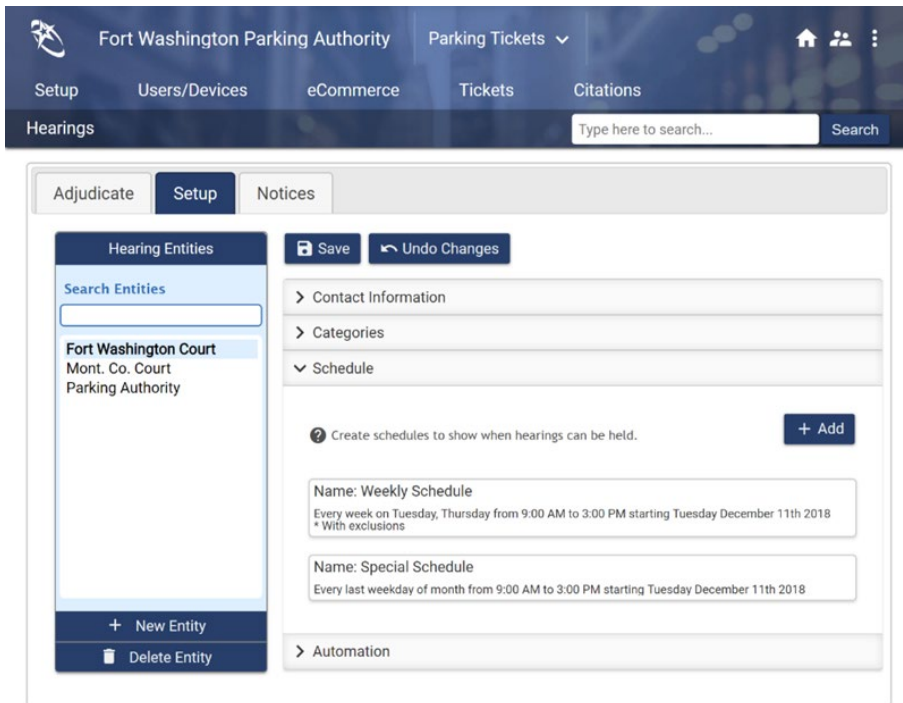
Fort Washington Parking Authority
Parking Tickets
Setup
Users/Devices
eCommerce
Tickets
Citations
Hearings
Type here to search...
Search

Adjudicate
Setup
Notices

Hearing Entities
Search Entities
Fort Washington Court
Mont. Co. Court
Parking Authority
+ New Entity
Delete Entity

Save
Undo Changes
Contact Information
Categories
Schedule
Create schedules to show when hearings can be held.
+ Add
Name: Weekly Schedule
Every week on Tuesday, Thursday from 9:00 AM to 3:00 PM starting Tuesday December 11th 2018
* With exclusions
Name: Special Schedule
Every last weekday of month from 9:00 AM to 3:00 PM starting Tuesday December 11th 2018
Automation